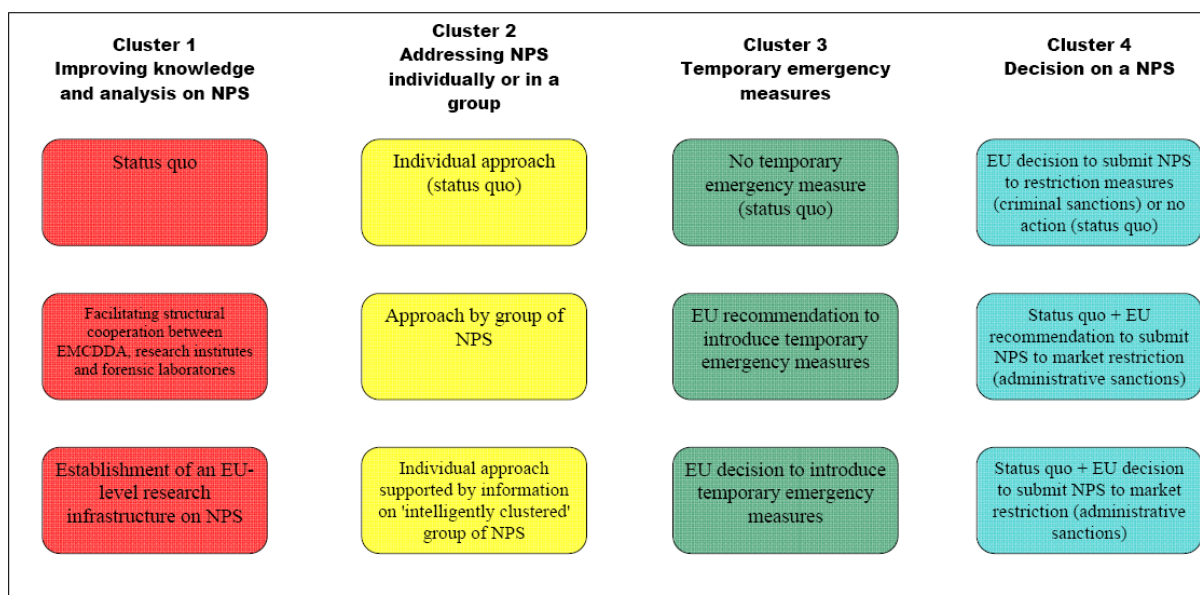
Cluster 1
Improving knowledge and analysis on NPS

Status quo

Facilitating structural cooperation between EMCDDA, research institutes and forensic laboratories

Establishment of an EU-level research infrastructure on NPS

Cluster 2
Addressing NPS individually or in a group

Individual approach (status quo)

Approach by group of NPS

Individual approach supported by information on 'intelligently clustered' group of NPS

Cluster 3
Temporary emergency measures

No temporary emergency measure (status quo)

EU recommendation to introduce temporary emergency measures

EU decision to introduce temporary emergency measures

Cluster 4
Decision on a NPS

EU decision to submit NPS to restriction measures (criminal sanctions) or no action (status quo)

Status quo + EU recommendation to submit NPS to market restriction (administrative sanctions)

Status quo + EU decision to submit NPS to market restriction (administrative sanctions)